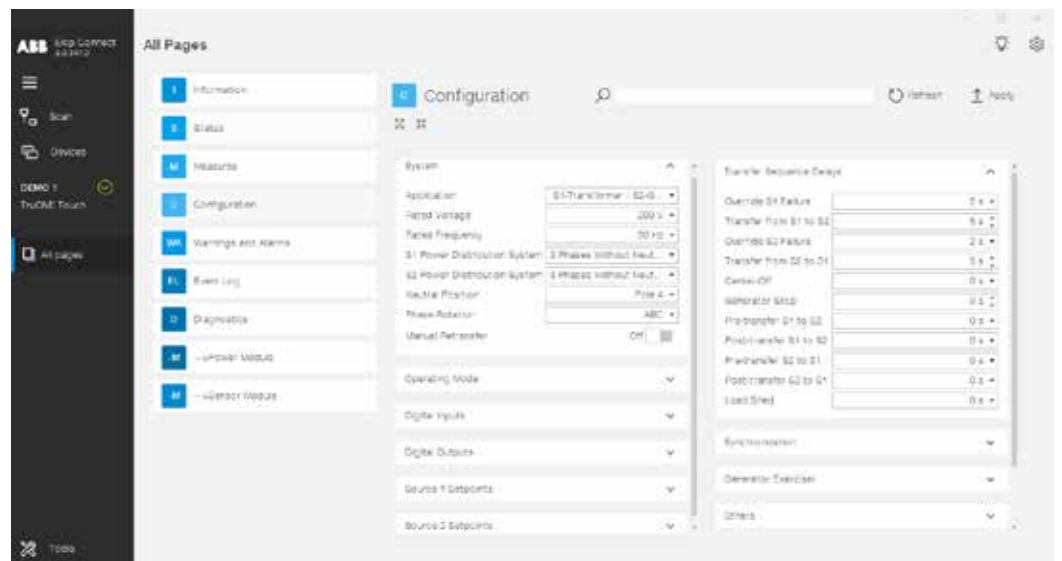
ABB Ekip Connect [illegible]

Scan

Devices

DEMO 1
TruONE Touch

All pages

Tools

All Pages

I Information

S Status

M Measures

C Configuration

WA Warnings and Alarms

EL Event Log

D Diagnostics

M – uPower Module

M – uSensor Module

C Configuration

Refresh

Apply

System

Application | S1-Transformer - S2-G...
Rated Voltage | 200 V
Rated Frequency | 50 Hz
S1 Power Distribution System | 3 Phases without Neut...
S2 Power Distribution System | 3 Phases without Neut...
Neutral Position | Pole 4
Phase Rotation | ABC
Manual Retransfer | Off

Operating Mode

Digital Inputs

Digital Outputs

Source 1 Setpoints

Source 2 Setpoints

Transfer Sequence Delays

Override S1 Failure | 3 s
Transfer from S1 to S2 | 5 s
Override S2 Failure | 2 s
Transfer from S2 to S1 | 5 s
Center-Off | 0 s
Generator Stop | 0 s
Pre-transfer S1 to S2 | 0 s
Post-transfer S1 to S2 | 0 s
Pre-transfer S2 to S1 | 0 s
Post-transfer S2 to S1 | 0 s
Load Shed | 0 s

Synchronization

Generator Exerciser

Others